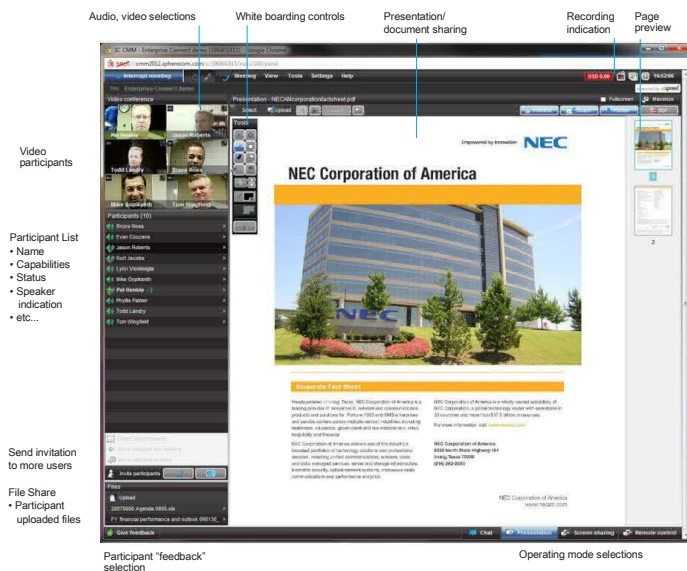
Audio, video selections

White boarding controls

Presentation/ document sharing

Recording indication

Page preview

SC CMM - Enterprise Connect demo (396803315) - Google Chrome

cmm2012.spherecom.com

Interrupt meeting

Meeting View Tools Settings Help

USD 0.00

16:52:06

Enterprise Connect demo

Video conference

Pat Renkie

Jason Roberts

Todd Landry

Bruce Ross

Mike Gopikanth

Tom Wingfield

Presentation - NECAmericafactsheet.pdf

Fullscreen

Maximize

Select

Upload

Tools

Empowered by Innovation NEC

NEC Corporation of America

Corporate Fact Sheet

NEC Corporation of America
6535 North State Highway 161
Irving, Texas 75039

NEC Corporation of America

1

2

Video participants

Participant List
• Name
• Capabilities
• Status
• Speaker indication
• etc...

Participants (10)

Bruce Ross

Evan Cousans

Jason Roberts

Kurt Jacobs

Lynn Vovsiroglu

Mike Gopikanth

Pat Renkie

Phyllis Palmer

Todd Landry

Tom Wingfield

Send invitation to more users

Invite participants

File Share
• Participant uploaded files

Files

Upload

20070806 Agenda 0805.xls

FY financial performance and outlook 090136

Give feedback

Chat

Presentation

Screen sharing

Remote control

Participant “feedback” selection

Operating mode selections